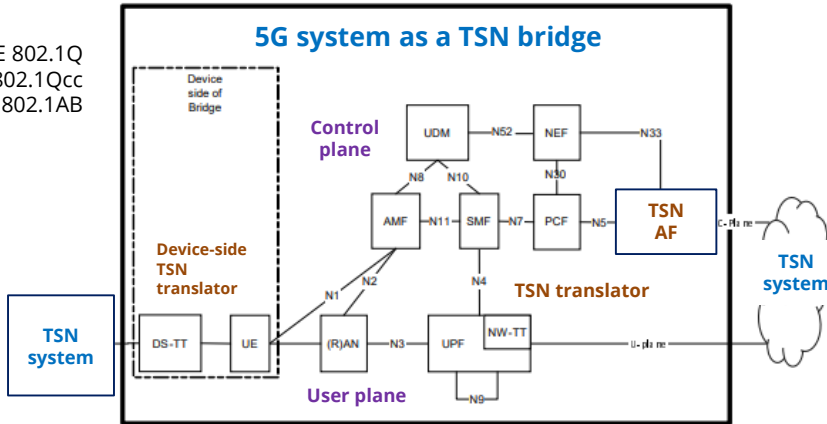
E 802.1Q
802.1Qcc
802.1AB

5G system as a TSN bridge

Device side of Bridge

Control plane

UDM

N52

NEF

N33

N8

N10

N30

AMF

N11

SMF

N7

PCF

N5

TSN AF

C-Plane

Device-side TSN translator

N2

N1

N4

TSN translator

TSN system

TSN system

DS-TT

UE

(R)AN

N3

UPF

NW-TT

U-plane

User plane

N9